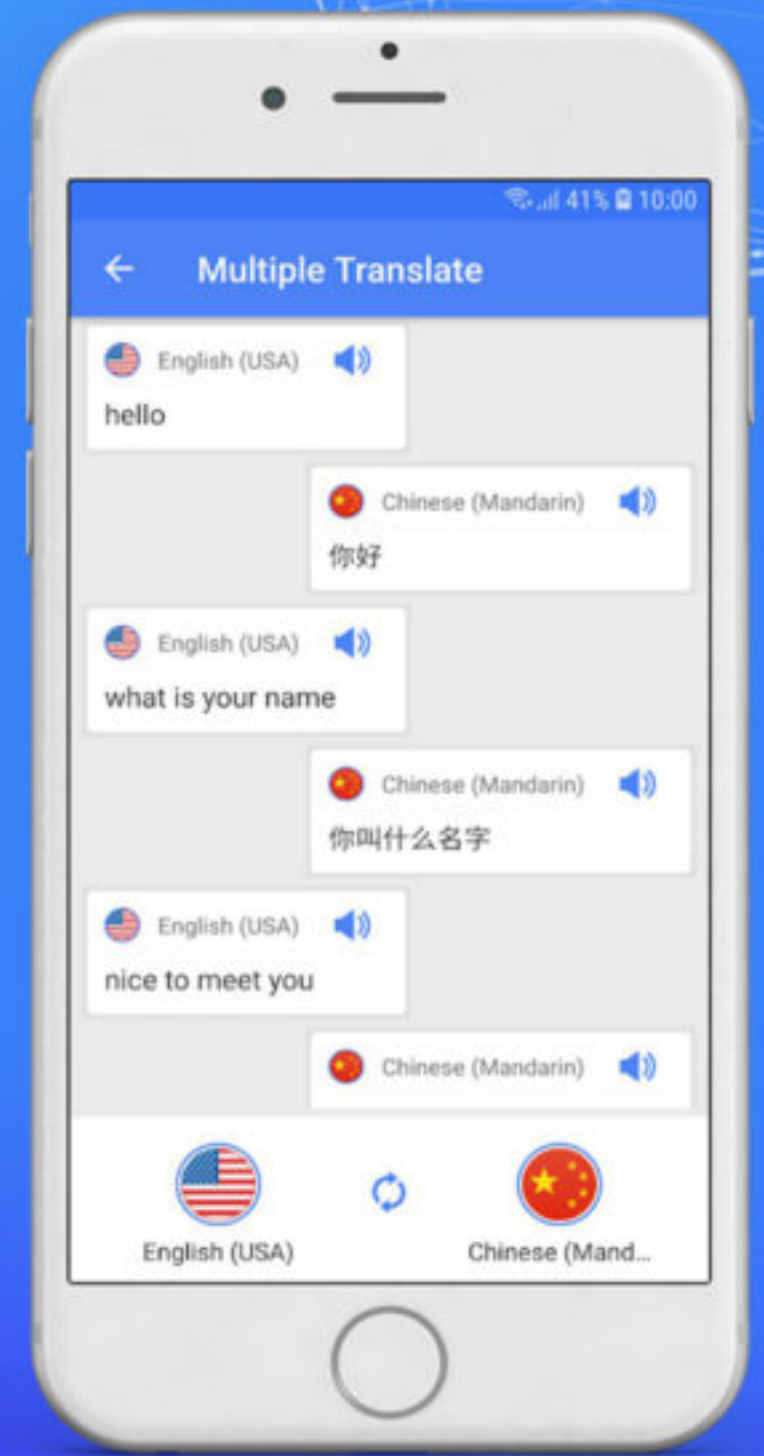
41% 10:00

Multiple Translate

English (USA)
hello

Chinese (Mandarin)
你好

English (USA)
what is your name

Chinese (Mandarin)
你叫什么名字

English (USA)
nice to meet you

Chinese (Mandarin)

English (USA)

Chinese (Mand...